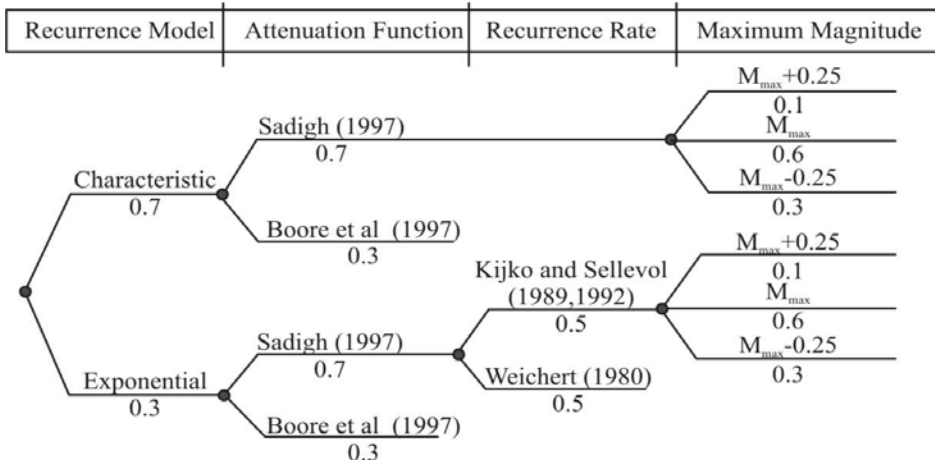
| Recurrence Model | Attenuation Function | Recurrence Rate | Maximum Magnitude |
|---|---|---|---|

$M_{max}+0.25$
0.1
Sadigh (1997)
0.7
$M_{max}$
0.6
Characteristic
0.7
$M_{max}-0.25$
0.3
Boore et al (1997)
0.3
$M_{max}+0.25$
Kijko and Sellevol (1989,1992)
0.5
0.1
$M_{max}$
0.6
Sadigh (1997)
0.7
$M_{max}-0.25$
0.3
Weichert (1980)
0.5
Exponential
0.3
Boore et al (1997)
0.3